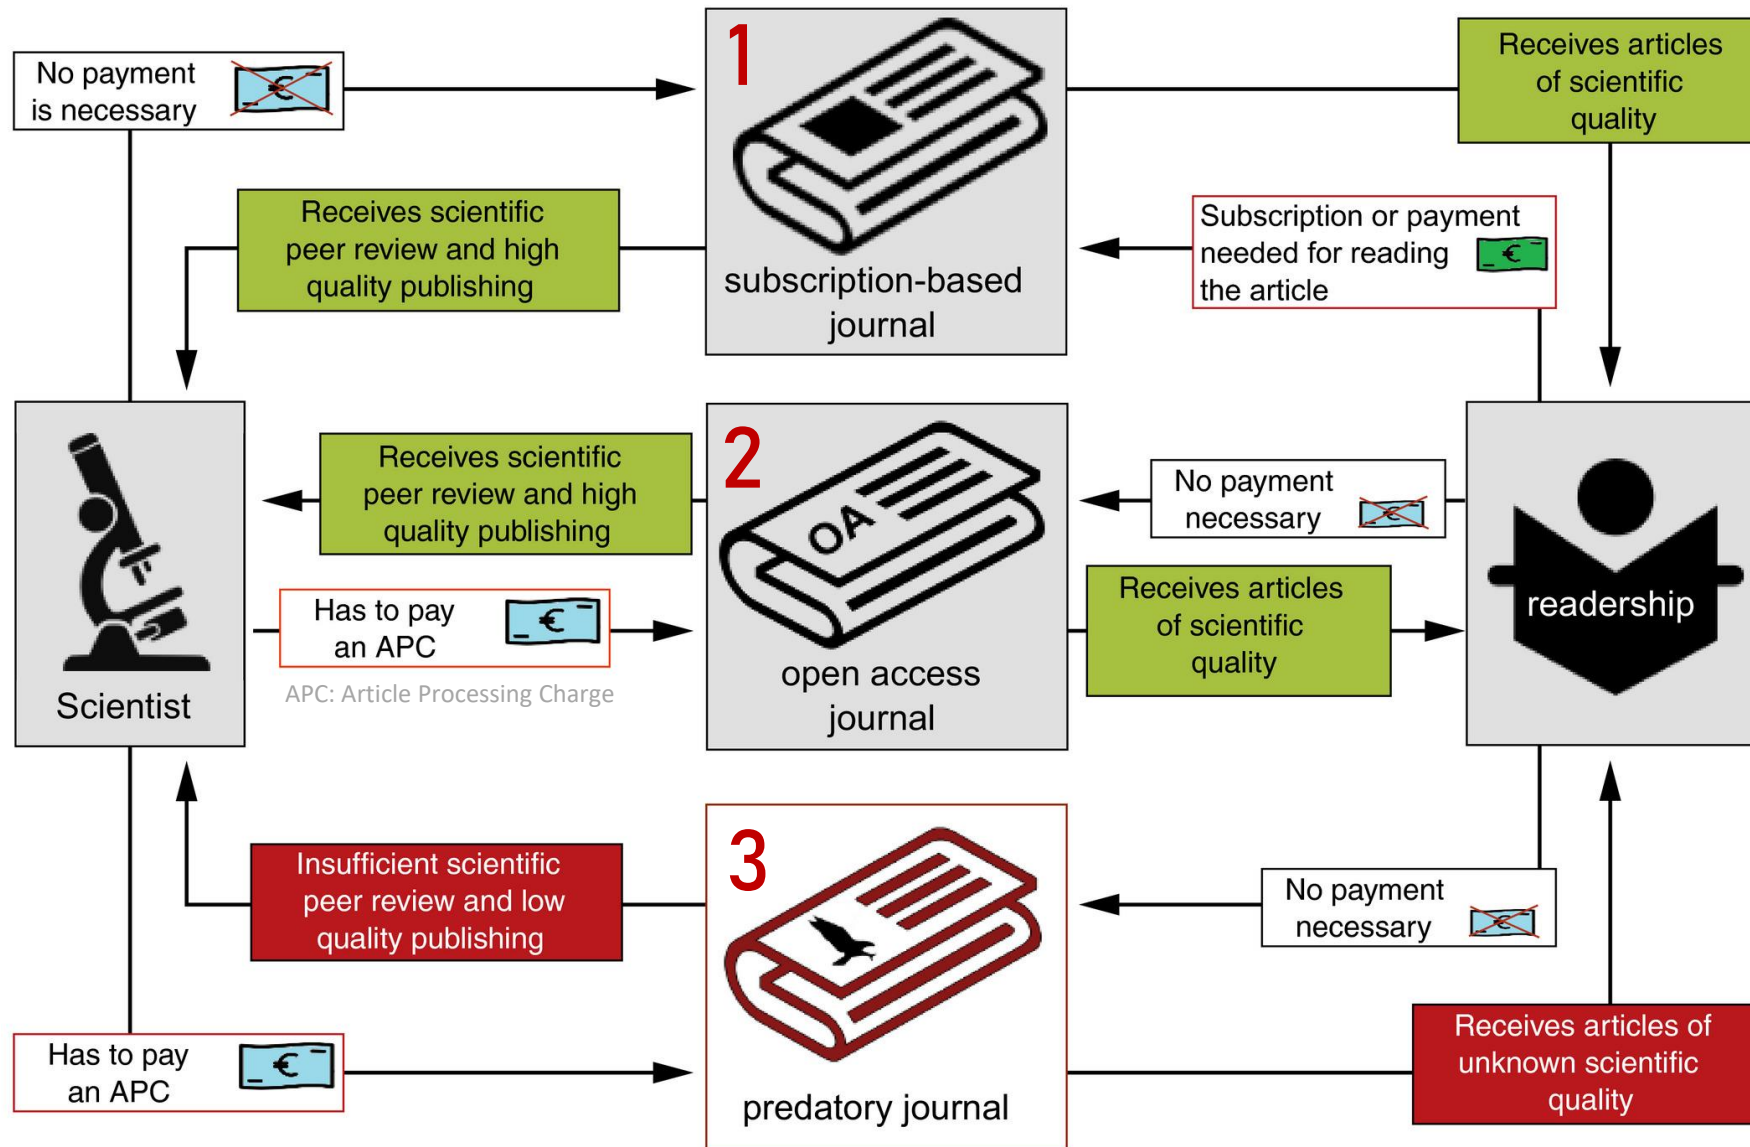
No payment is necessary €

1

subscription-based journal

Receives articles of scientific quality

Receives scientific peer review and high quality publishing

Subscription or payment needed for reading the article €

Scientist

Receives scientific peer review and high quality publishing

2

OA

open access journal

No payment necessary €

Has to pay an APC €

APC: Article Processing Charge

Receives articles of scientific quality

readership

Insufficient scientific peer review and low quality publishing

3

predatory journal

No payment necessary €

Has to pay an APC €

Receives articles of unknown scientific quality